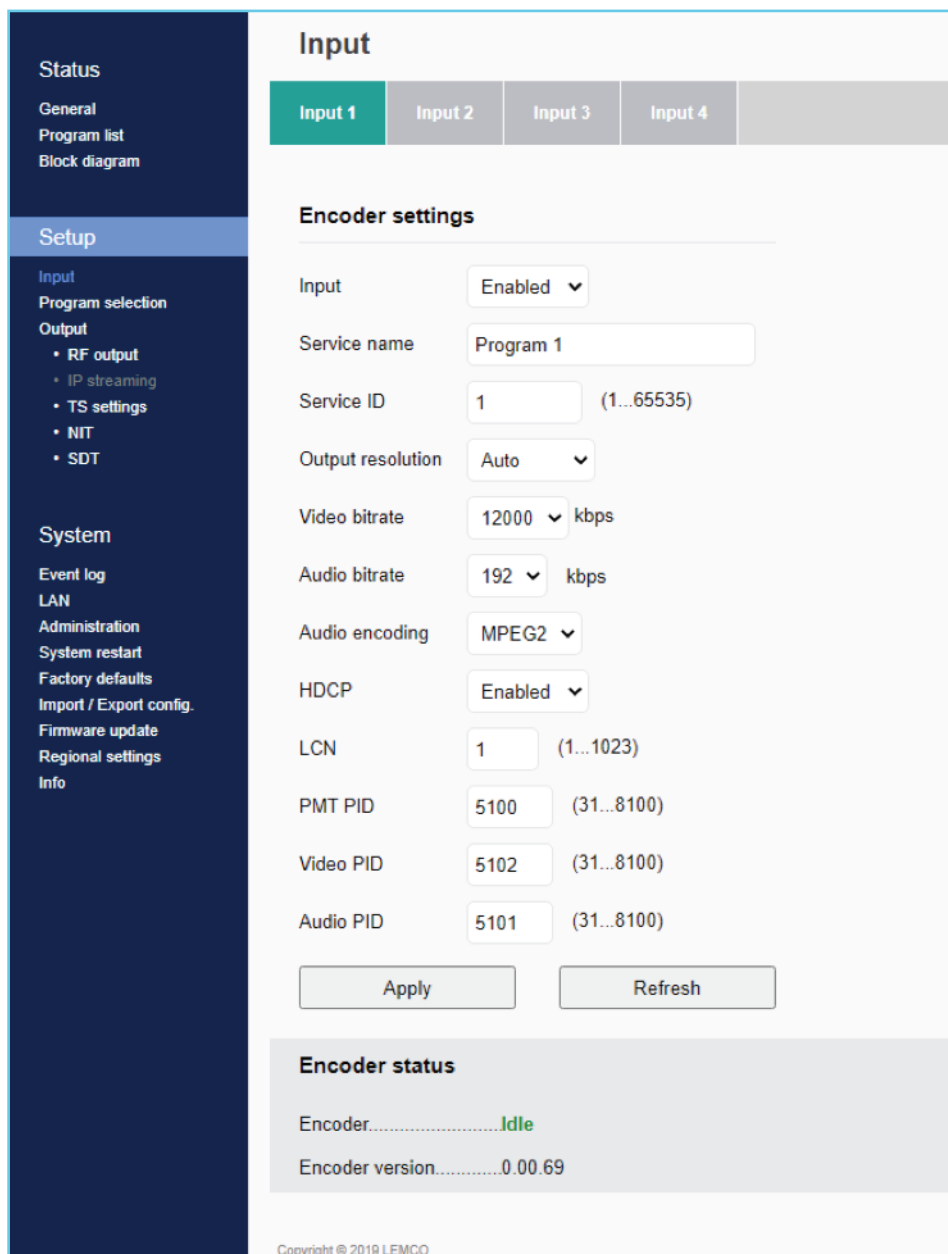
Status

General
Program list
Block diagram

Setup

Input
Program selection
Output
• RF output
• IP streaming
• TS settings
• NIT
• SDT

System

Event log
LAN
Administration
System restart
Factory defaults
Import / Export config.
Firmware update
Regional settings
Info

Input

Input 1 | Input 2 | Input 3 | Input 4

Encoder settings

Input Enabled

Service name Program 1

Service ID 1 (1...65535)

Output resolution Auto

Video bitrate 12000 kbps

Audio bitrate 192 kbps

Audio encoding MPEG2

HDCP Enabled

LCN 1 (1...1023)

PMT PID 5100 (31...8100)

Video PID 5102 (31...8100)

Audio PID 5101 (31...8100)

Apply Refresh

Encoder status

Encoder..........................Idle

Encoder version.............0.00.69

Copyright © 2019 LEMCO